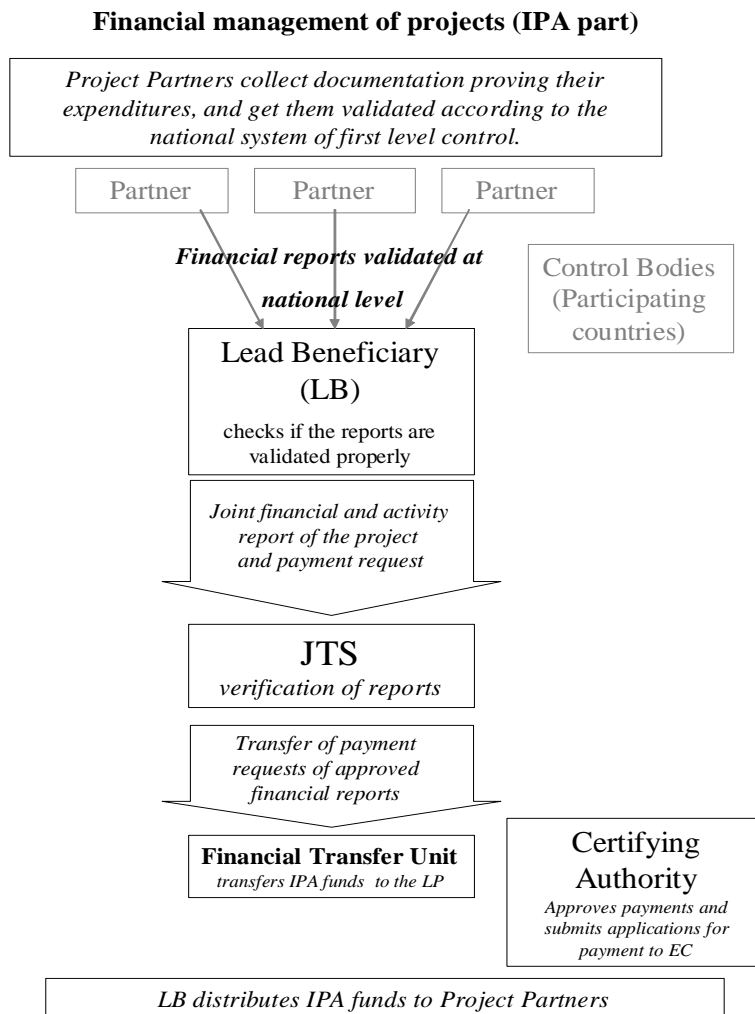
Financial management of projects (IPA part)

Project Partners collect documentation proving their expenditures, and get them validated according to the national system of first level control.

Partner

Partner

Partner

Financial reports validated at national level

Control Bodies (Participating countries)

Lead Beneficiary (LB)

checks if the reports are validated properly

Joint financial and activity report of the project and payment request

JTS

verification of reports

Transfer of payment requests of approved financial reports

Financial Transfer Unit

transfers IPA funds to the LP

Certifying Authority

Approves payments and submits applications for payment to EC

LB distributes IPA funds to Project Partners